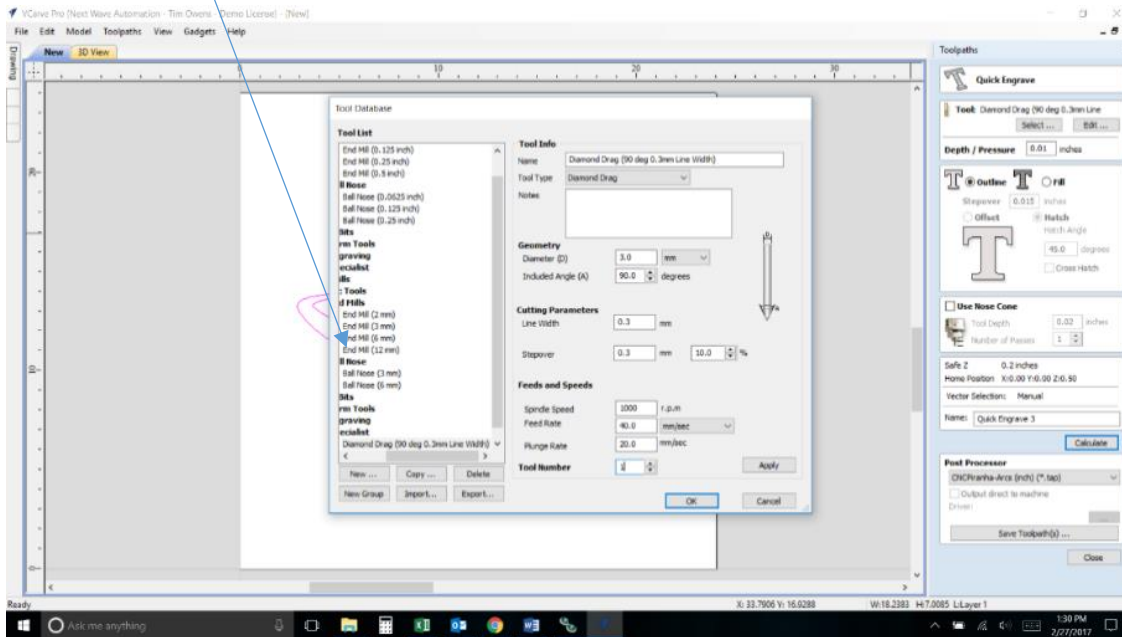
VCarve Pro [Next Wave Automation - Tim Owens - Demo License] - [New]

File Edit Model Toolpaths View Gadgets Help

New 3D View

Drawing

10 20 30

Tool Database

Tool List

End Mill (0.125 inch)
End Mill (0.25 inch)
End Mill (0.5 inch)
ll Nose
Ball Nose (0.0625 inch)
Ball Nose (0.125 inch)
Ball Nose (0.25 inch)
Bits
rm Tools
graving
ecialist
ills
Tools
d Mills
End Mill (2 mm)
End Mill (3 mm)
End Mill (6 mm)
End Mill (12 mm)
ll Nose
Ball Nose (3 mm)
Ball Nose (6 mm)
Bits
rm Tools
graving
ecialist
Diamond Drag (90 deg 0.3mm Line Width)

New ... Copy ... Delete
New Group Import... Export...

Tool Info
Name Diamond Drag (90 deg 0.3mm Line Width)
Tool Type Diamond Drag
Notes

Geometry
Diameter (D) 3.0 mm
Included Angle (A) 90.0 degrees

Cutting Parameters
Line Width 0.3 mm
Stepover 0.3 mm 10.0 %

Feeds and Speeds
Spindle Speed 1000 r.p.m
Feed Rate 40.0 mm/sec
Plunge Rate 20.0 mm/sec

Tool Number 1 Apply

OK Cancel

Toolpaths

Quick Engrave

Tool: Diamond Drag (90 deg 0.3mm Line
Select ... Edit ...

Depth / Pressure 0.01 inches

Outline Fill
Stepover 0.015 inches
Offset Hatch
Hatch Angle
45.0 degrees
Cross Hatch

Use Nose Cone
Tool Depth 0.02 inches
Number of Passes 1

Safe Z 0.2 inches
Home Position X:0.00 Y:0.00 Z:0.50
Vector Selection: Manual

Name: Quick Engrave 3

Calculate

Post Processor
CNCPiranha-Arcs (inch) (*.tap)
Output direct to machine
Driver:

Save Toolpath(s) ...

Close

Ready X: 33.7906 Y: 16.0288 W:18.2383 H:7.0085 L:Layer 1

Ask me anything 1:30 PM 2/27/2017